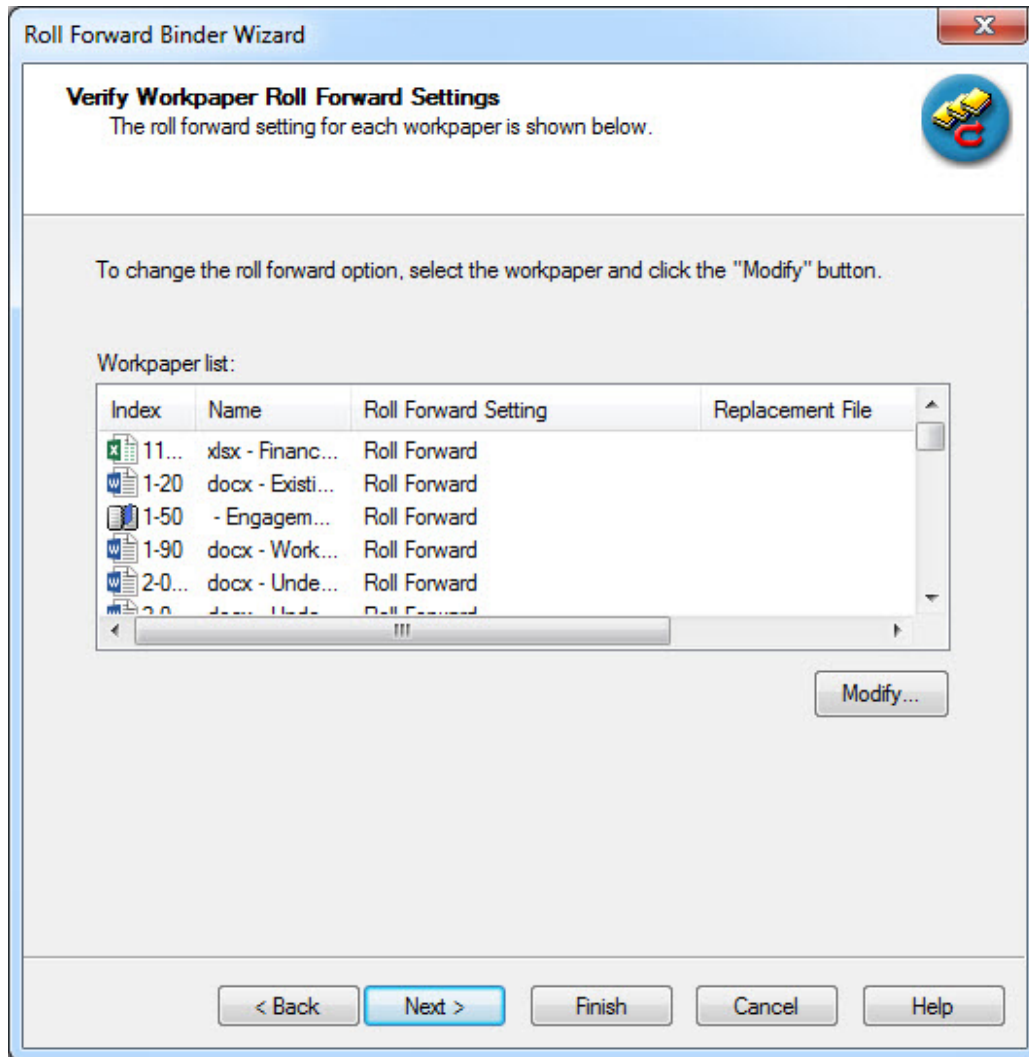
Roll Forward Binder Wizard

**Verify Workpaper Roll Forward Settings**
The roll forward setting for each workpaper is shown below.

To change the roll forward option, select the workpaper and click the "Modify" button.

Workpaper list:

| Index | Name | Roll Forward Setting | Replacement File |
|---|---|---|---|
| 11... | xlsx - Financ... | Roll Forward | |
| 1-20 | docx - Existi... | Roll Forward | |
| 1-50 | - Engagem... | Roll Forward | |
| 1-90 | docx - Work... | Roll Forward | |
| 2-0... | docx - Unde... | Roll Forward | |
| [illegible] | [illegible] | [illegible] | |

Modify...

< Back Next > Finish Cancel Help